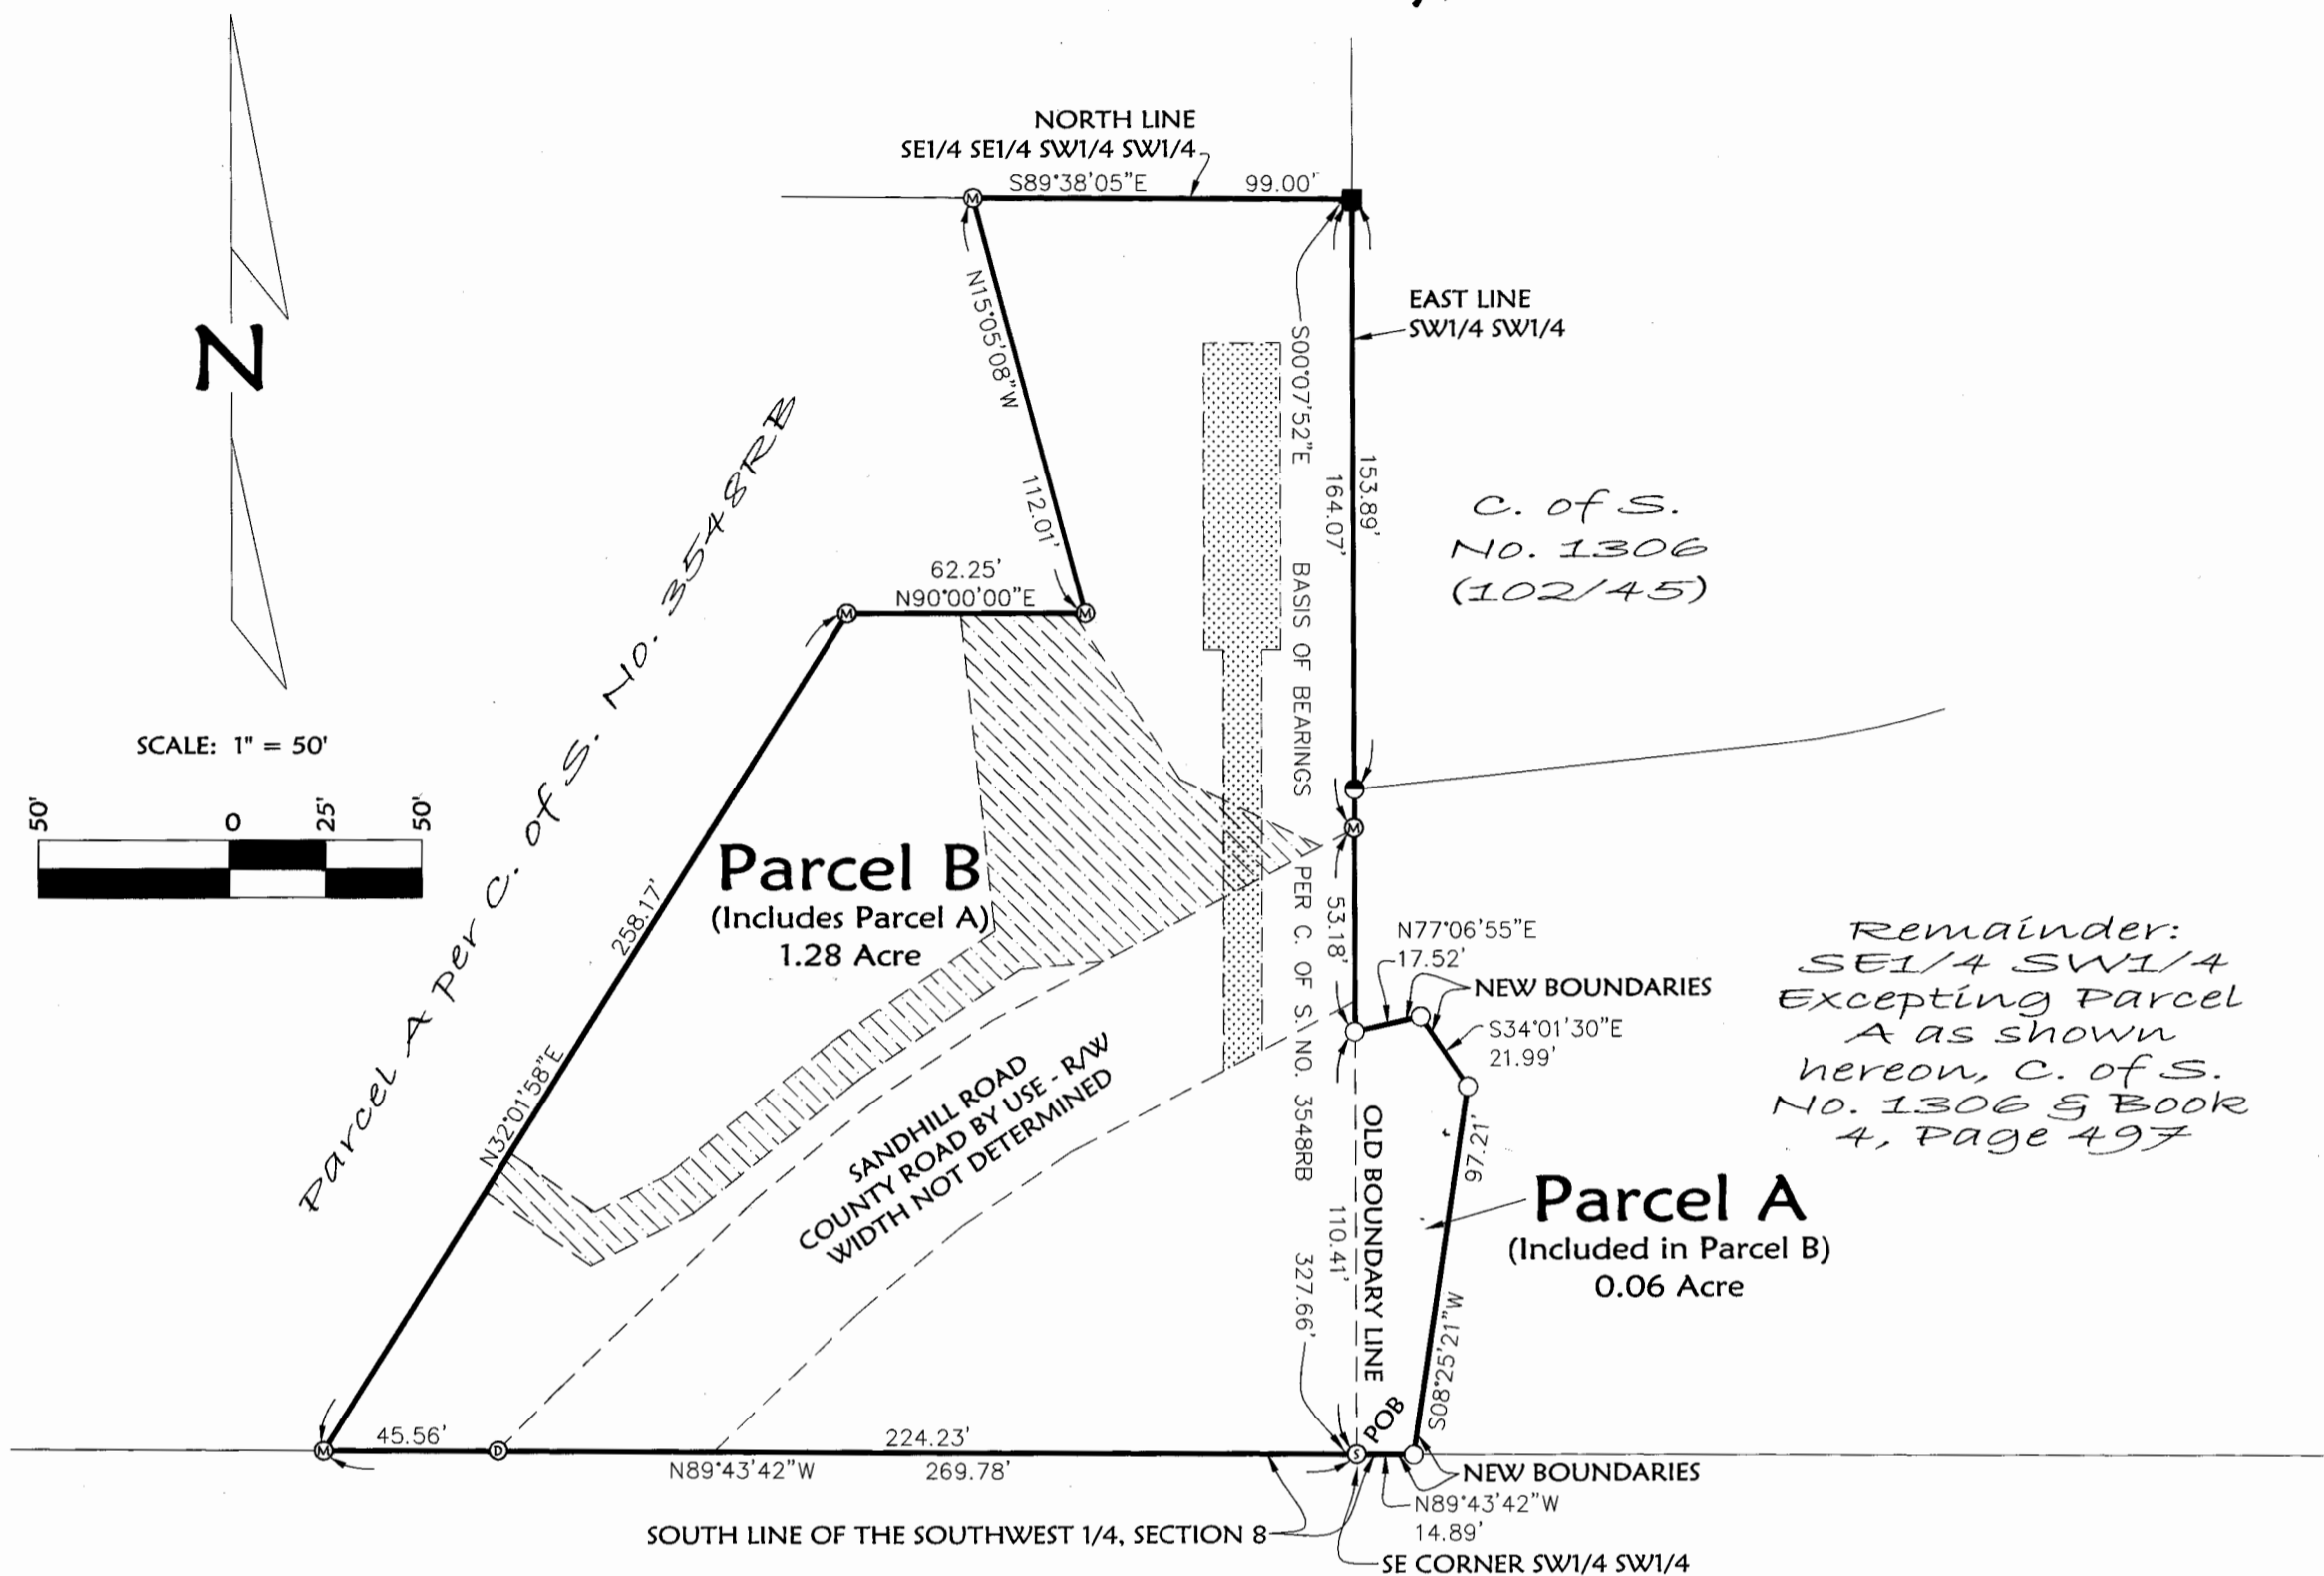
NORTH LINE
SE1/4 SE1/4 SW1/4 SW1/4

S89°38'05"E 99.00'

N

N15°05'08"W

112.01'

S00°07'52"E

164.07'

153.89'

EAST LINE
SW1/4 SW1/4

BASIS OF BEARINGS PER C. OF S. NO. 3548RB

C. of S.
No. 1306
(102/45)

62.25'
N90°00'00"E

Parcel A per C. of S. No. 3548RB

SCALE: 1" = 50'

50' 0 25' 50'

Parcel B
(Includes Parcel A)
1.28 Acre

258.17'

N32°01'58"E

53.18'

N77°06'55"E
17.52'

NEW BOUNDARIES

S34°01'30"E
21.99'

Remainder:
SE1/4 SW1/4
Excepting Parcel
A as shown
hereon, C. of S.
No. 1306 & Book
4, Page 497

SANDHILL ROAD
COUNTY ROAD BY USE - R/W
WIDTH NOT DETERMINED

OLD BOUNDARY LINE

110.41'

327.66'

97.21'

Parcel A
(Included in Parcel B)
0.06 Acre

S08°25'21"W

POB

45.56' 224.23'
N89°43'42"W 269.78'

NEW BOUNDARIES
N89°43'42"W
14.89'

SOUTH LINE OF THE SOUTHWEST 1/4, SECTION 8

SE CORNER SW1/4 SW1/4